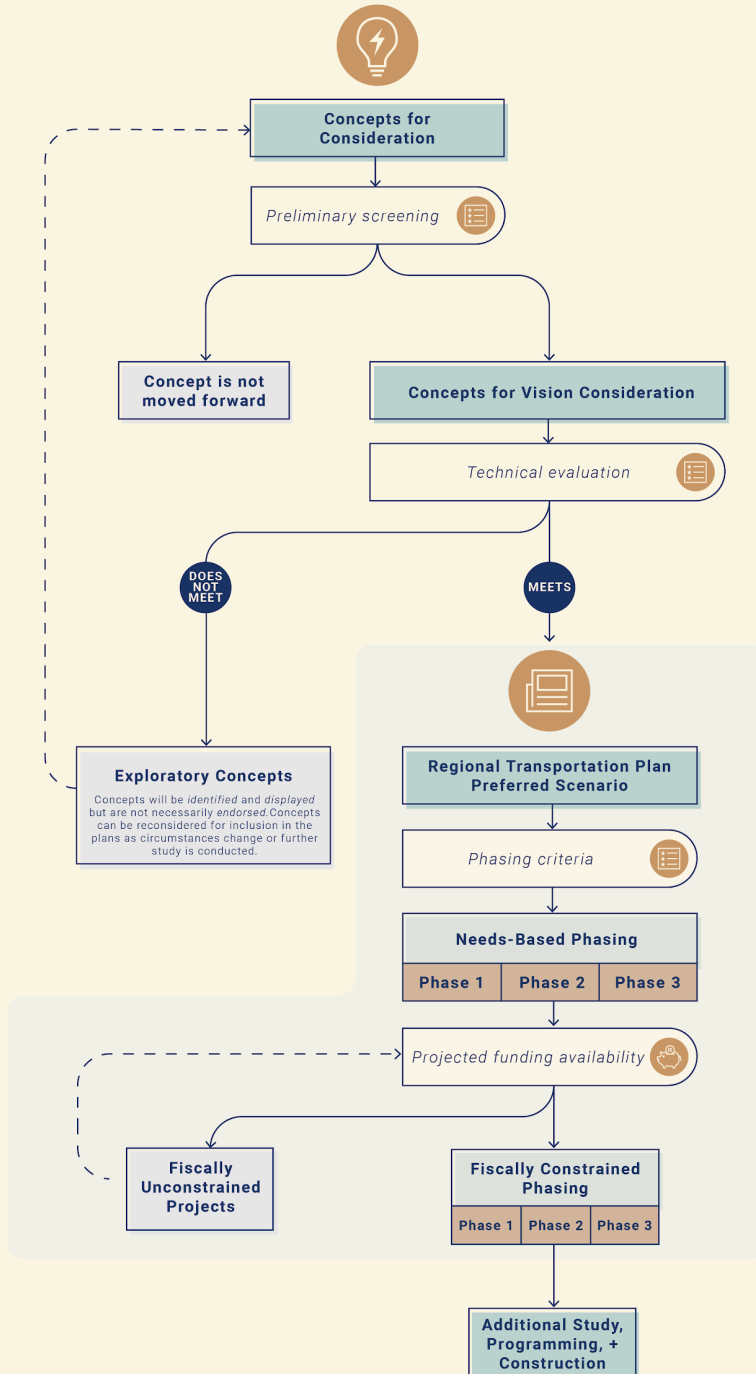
Concepts for Consideration

Preliminary screening

Concept is not moved forward

Concepts for Vision Consideration

Technical evaluation

DOES NOT MEET

MEETS

Exploratory Concepts

Concepts will be identified and displayed but are not necessarily endorsed.Concepts can be reconsidered for inclusion in the plans as circumstances change or further study is conducted.

Regional Transportation Plan Preferred Scenario

Phasing criteria

Needs-Based Phasing

| Phase 1 | Phase 2 | Phase 3 |
|---|---|---|

Projected funding availability

Fiscally Unconstrained Projects

Fiscally Constrained Phasing

| Phase 1 | Phase 2 | Phase 3 |
|---|---|---|

Additional Study, Programming, + Construction